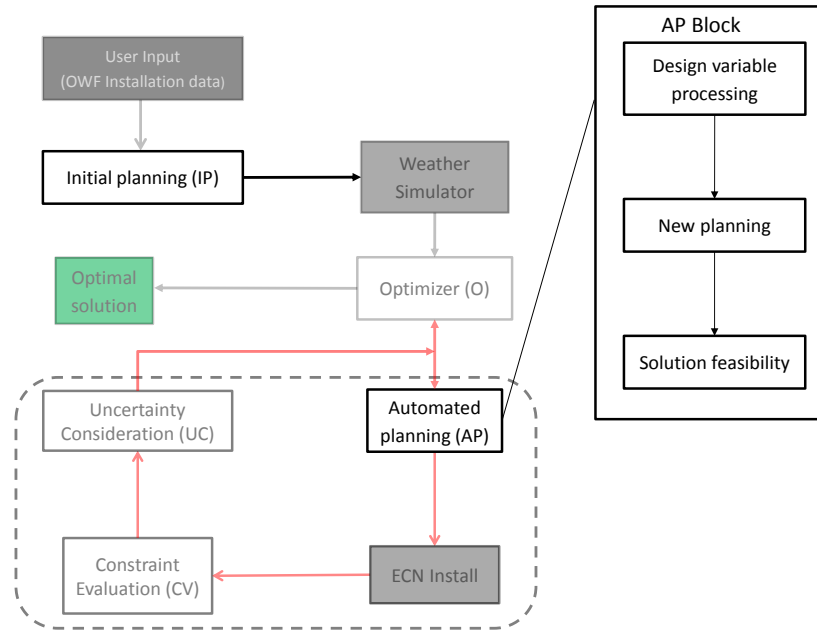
User Input
(OWF Installation data)

Initial planning (IP)

Weather Simulator

Optimal solution

Optimizer (O)

Uncertainty Consideration (UC)

Automated planning (AP)

Constraint Evaluation (CV)

ECN Install

AP Block

Design variable processing

New planning

Solution feasibility